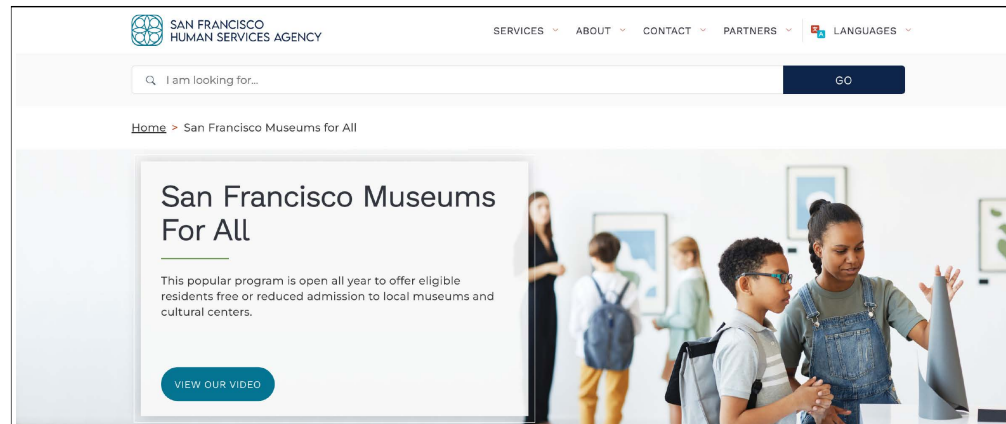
SAN FRANCISCO
HUMAN SERVICES AGENCY

SERVICES ABOUT CONTACT PARTNERS LANGUAGES

I am looking for...

GO

Home > San Francisco Museums for All

San Francisco Museums For All

This popular program is open all year to offer eligible residents free or reduced admission to local museums and cultural centers.

VIEW OUR VIDEO